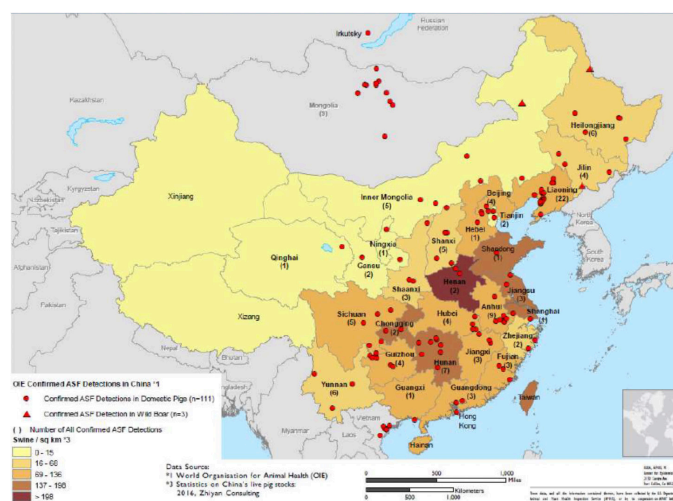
Irkutsk
Russian Federation
Kazakhstan
Mongolia
(3)
Heilongjiang
(6)
Jilin
(4)
Liaoning
(22)
Kyrgyzstan
Xinjiang
Inner Mongolia
(5)
Beijing
(4)
Tianjin
(2)
Hebei
(1)
Ningxia
(1)
Shanxi
(5)
Shandong
(1)
Tajikistan
Qinghai
(1)
Gansu
(2)
Afghanistan
Henan
(2)
Shaanxi
(3)
Jiangsu
(3)
Anhui
(9)
Shanghai
(1)
Pakistan
Xizang
Sichuan
(5)
Chongqing
(2)
Hubei
(4)
Zhejiang
(2)
Nepal
Bhutan
Guizhou
(4)
Hunan
(7)
Jiangxi
(3)
Fujian
(3)
India
OIE Confirmed ASF Detections in China *1
Confirmed ASF Detections in Domestic Pigs (n=111)
Confirmed ASF Detection in Wild Boar (n=3)
Yunnan
(6)
Guangxi
(1)
Guangdong
(3)
Taiwan
( ) Number of All Confirmed ASF Detections
Swine / sq km *3
Myanmar
Vietnam
Laos
Hong Kong
Hainan
0 - 15
16 - 68
69 - 136
137 - 198
> 198
Data Sources:
*1 World Organization for Animal Health (OIE)
*2 Statistics on China's live pig stocks: 2016, Zhiyan Consulting
0 500 1,000 Miles
Kilometers
0 500 1,000
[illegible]